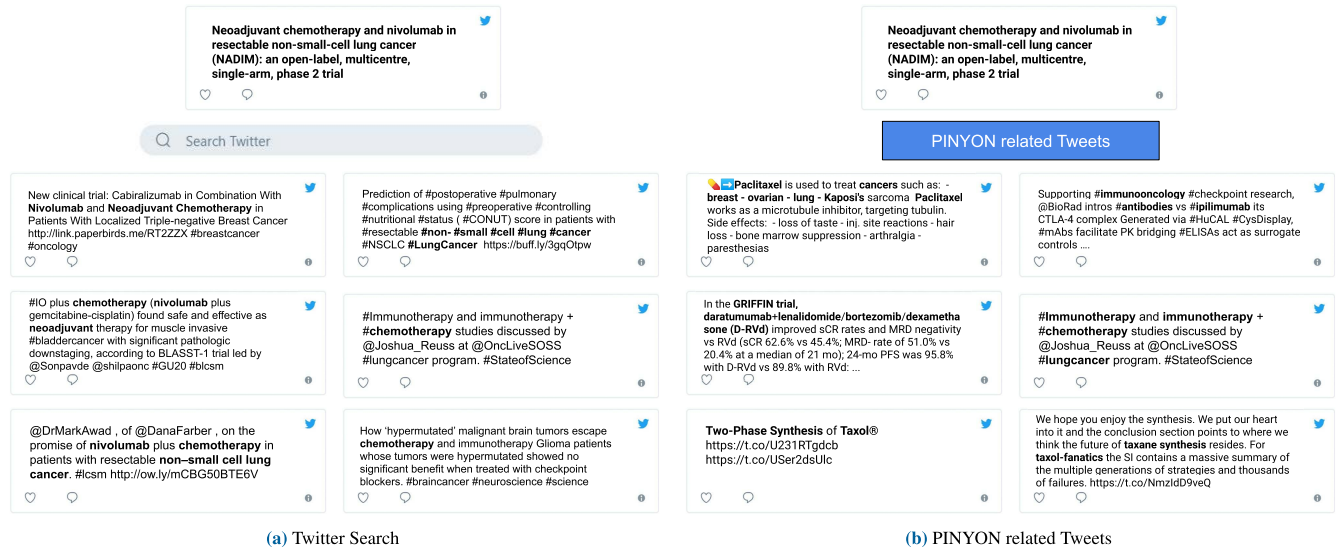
Neoadjuvant chemotherapy and nivolumab in resectable non-small-cell lung cancer (NADIM): an open-label, multicentre, single-arm, phase 2 trial

Search Twitter

New clinical trial: Cabiralizumab in Combination With Nivolumab and Neoadjuvant Chemotherapy in Patients With Localized Triple-negative Breast Cancer http://link.paperbirds.me/RT2ZZX #breastcancer #oncology

Prediction of #postoperative #pulmonary #complications using #preoperative #controlling #nutritional #status ( #CONUT) score in patients with #resectable #non- #small #cell #lung #cancer #NSCLC #LungCancer https://buff.ly/3gqOtpw

#IO plus chemotherapy (nivolumab plus gemcitabine-cisplatin) found safe and effective as neoadjuvant therapy for muscle invasive #bladdercancer with significant pathologic downstaging, according to BLASST-1 trial led by @Sonpavde @shilpaonc #GU20 #blcsm

#Immunotherapy and immunotherapy + #chemotherapy studies discussed by @Joshua_Reuss at @OncLiveSOSS #lungcancer program. #StateofScience

@DrMarkAwad , of @DanaFarber , on the promise of nivolumab plus chemotherapy in patients with resectable non–small cell lung cancer. #lcsm http://ow.ly/mCBG50BTE6V

How 'hypermutated' malignant brain tumors escape chemotherapy and immunotherapy Glioma patients whose tumors were hypermutated showed no significant benefit when treated with checkpoint blockers. #braincancer #neuroscience #science

(a) Twitter Search

Neoadjuvant chemotherapy and nivolumab in resectable non-small-cell lung cancer (NADIM): an open-label, multicentre, single-arm, phase 2 trial

PINYON related Tweets

💊➡️Paclitaxel is used to treat cancers such as: - breast - ovarian - lung - Kaposi's sarcoma Paclitaxel works as a microtubule inhibitor, targeting tubulin. Side effects: - loss of taste - inj. site reactions - hair loss - bone marrow suppression - arthralgia - paresthesias

Supporting #immunooncology #checkpoint research, @BioRad intros #antibodies vs #ipilimumab its CTLA-4 complex Generated via #HuCAL #CysDisplay, #mAbs facilitate PK bridging #ELISAs act as surrogate controls ....

In the GRIFFIN trial, daratumumab+lenalidomide/bortezomib/dexamethasone (D-RVd) improved sCR rates and MRD negativity vs RVd (sCR 62.6% vs 45.4%; MRD- rate of 51.0% vs 20.4% at a median of 21 mo); 24-mo PFS was 95.8% with D-RVd vs 89.8% with RVd: ...

#Immunotherapy and immunotherapy + #chemotherapy studies discussed by @Joshua_Reuss at @OncLiveSOSS #lungcancer program. #StateofScience

Two-Phase Synthesis of Taxol® https://t.co/U231RTgdcb https://t.co/USer2dsUlc

We hope you enjoy the synthesis. We put our heart into it and the conclusion section points to where we think the future of taxane synthesis resides. For taxol-fanatics the SI contains a massive summary of the multiple generations of strategies and thousands of failures. https://t.co/NmzIdD9veQ

(b) PINYON related Tweets